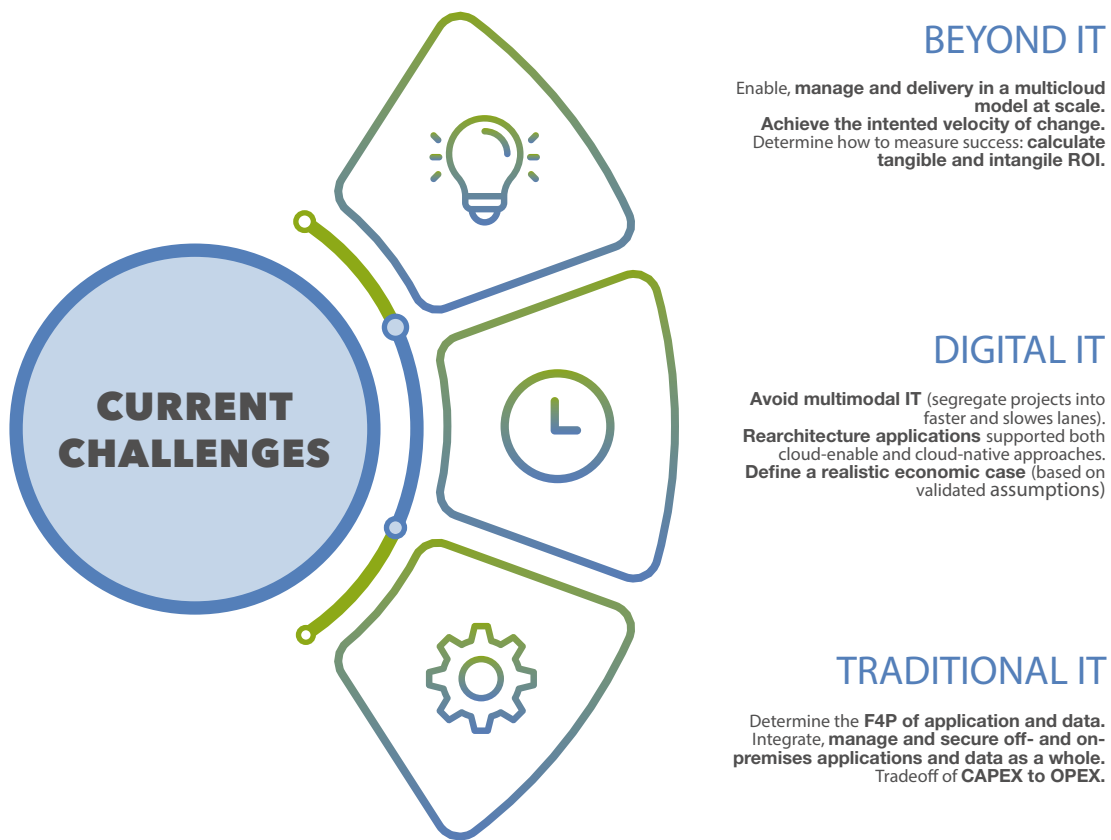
CURRENT CHALLENGES

BEYOND IT

Enable, manage and delivery in a multicloud model at scale. Achieve the intented velocity of change. Determine how to measure success: calculate tangible and intangile ROI.

DIGITAL IT

Avoid multimodal IT (segregate projects into faster and slowes lanes). Rearchitecture applications supported both cloud-enable and cloud-native approaches. Define a realistic economic case (based on validated assumptions)

TRADITIONAL IT

Determine the F4P of application and data. Integrate, manage and secure off- and on-premises applications and data as a whole. Tradeoff of CAPEX to OPEX.